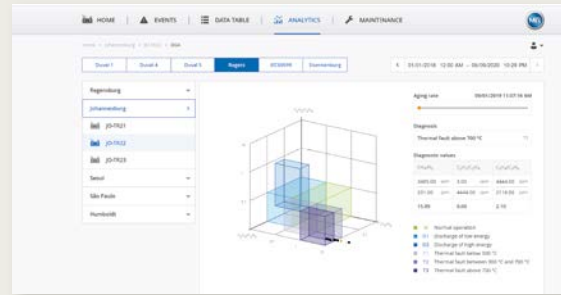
HOME | EVENTS | DATA TABLE | ANALYTICS | MAINTENANCE

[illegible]

Duval 1 | Duval 4 | Duval 5 | Rogers | IEC60599 | Doernenburg

01/01/2018 12:00 AM – 06/06/2020 10:29 PM

Regensburg

Johannesburg

JO-TR21

JO-TR22

JO-TR23

Seoul

São Paulo

Humboldt

Aging rate

Diagnosis

Thermal fault above 700 °C

Diagnostic values

N Normal operation

D1 Discharge of low energy

D2 Discharge of high energy

T1 Thermal fault below 300 °C

T2 Thermal fault between 300 °C and 700 °C

T3 Thermal fault above 700 °C